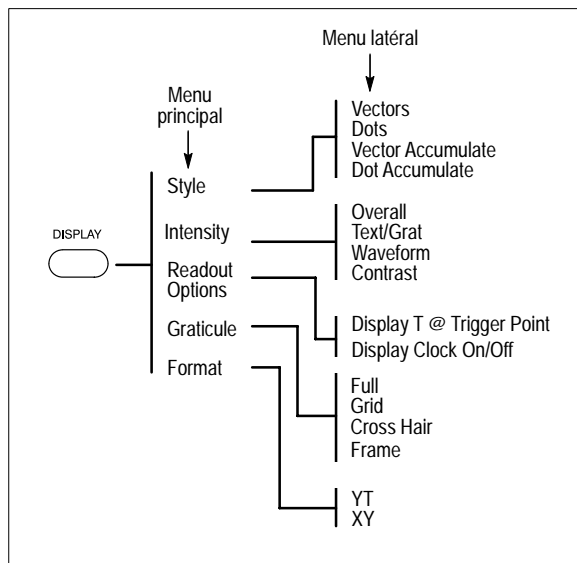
Menu latéral

Menu principal

DISPLAY

Style

Vectors
Dots
Vector Accumulate
Dot Accumulate

Intensity

Overall
Text/Grat
Waveform
Contrast

Readout Options

Display T @ Trigger Point
Display Clock On/Off

Graticule

Full
Grid
Cross Hair
Frame

Format

YT
XY